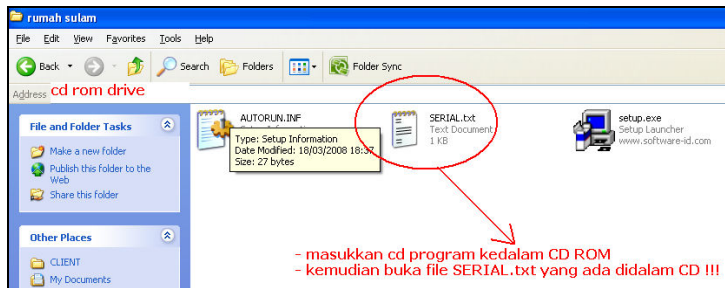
rumah sulam

File Edit View Favorites Tools Help

Back Search Folders Folder Sync

Address cd rom drive

File and Folder Tasks

Make a new folder

Publish this folder to the Web

Share this folder

Other Places

CLIENT

My Documents

AUTORUN.INF

Type: Setup Information
Date Modified: 18/03/2008 18:37
Size: 27 bytes

SERIAL.txt
Text Document
1 KB

setup.exe
Setup Launcher
www.software-id.com

- masukkan cd program kedalam CD ROM
- kemudian buka file SERIAL.txt yang ada didalam CD !!!